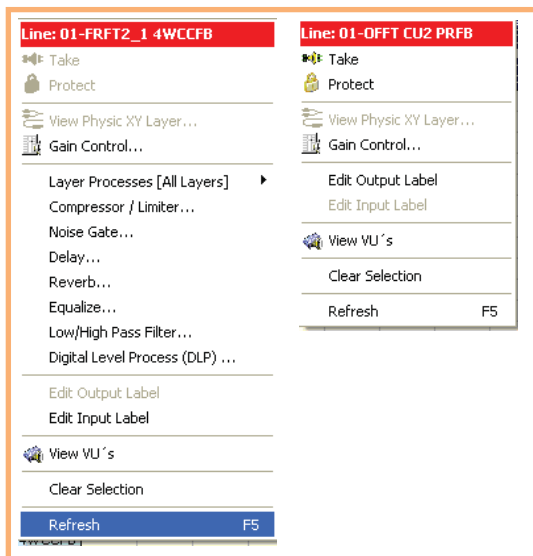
Line: 01-FRFT2_1 4WCCFB

Take

Protect

View Physic XY Layer...

Gain Control...

Layer Processes [All Layers]

Compressor / Limiter...

Noise Gate...

Delay...

Reverb...

Equalize...

Low/High Pass Filter...

Digital Level Process (DLP) ...

Edit Output Label

Edit Input Label

View VU´s

Clear Selection

Refresh F5

4WCCFB

Line: 01-OFFT CU2 PRFB

Take

Protect

View Physic XY Layer...

Gain Control...

Edit Output Label

Edit Input Label

View VU´s

Clear Selection

Refresh F5